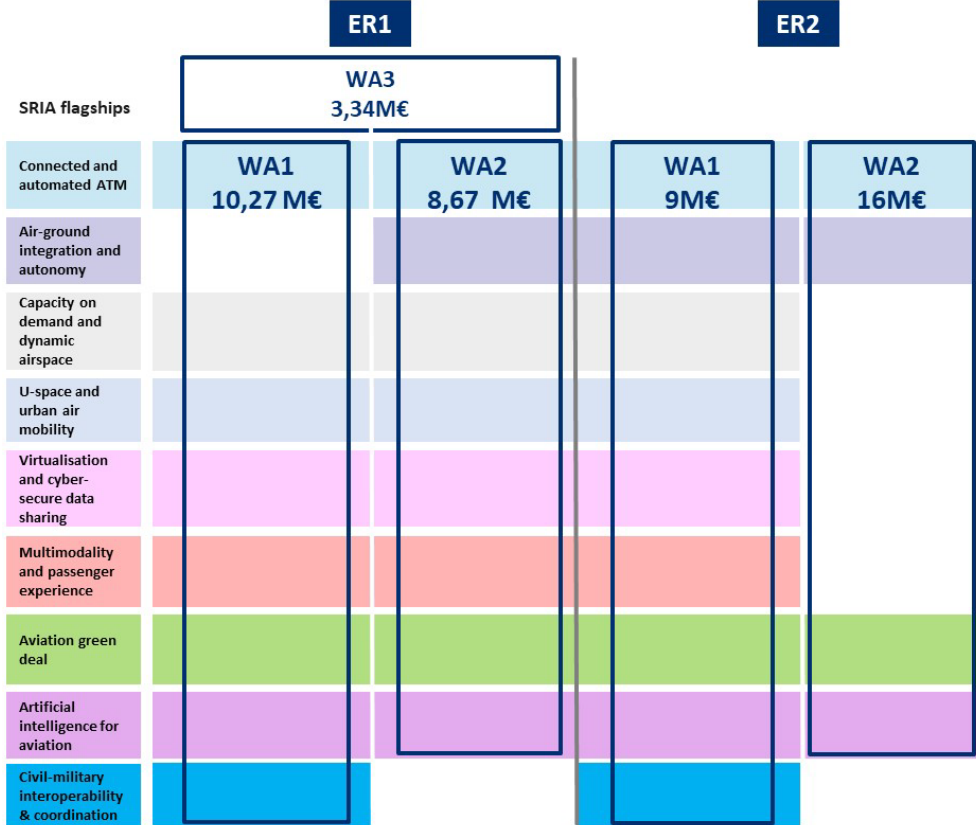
ER1

ER2

SRIA flagships

WA3
3,34M€

Connected and automated ATM

WA1
10,27 M€

WA2
8,67 M€

WA1
9M€

WA2
16M€

Air-ground integration and autonomy

Capacity on demand and dynamic airspace

U-space and urban air mobility

Virtualisation and cyber-secure data sharing

Multimodality and passenger experience

Aviation green deal

Artificial intelligence for aviation

Civil-military interoperability & coordination